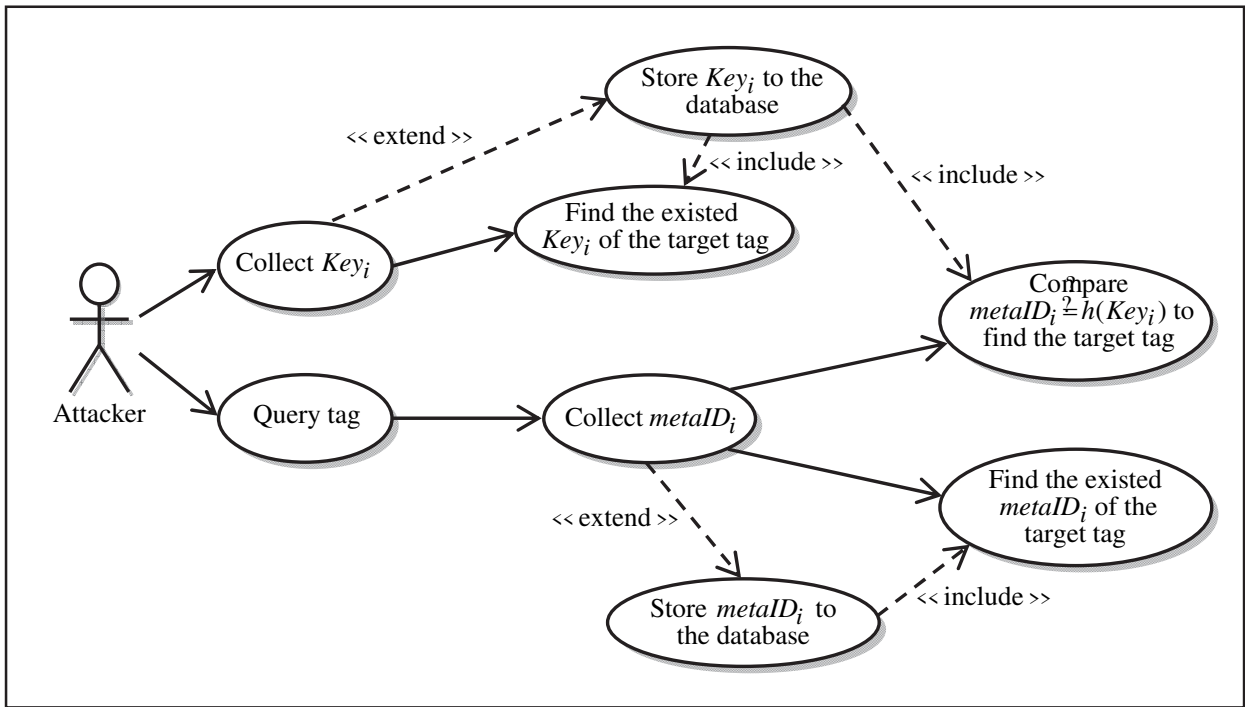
Store $Key_i$ to the database

<< extend >>

<< include >>

<< include >>

Find the existed $Key_i$ of the target tag

Collect $Key_i$

Compare $metaID_i \stackrel{?}{=} h(Key_i)$ to find the target tag

Attacker

Query tag

Collect $metaID_i$

Find the existed $metaID_i$ of the target tag

<< extend >>

Store $metaID_i$ to the database

<< include >>